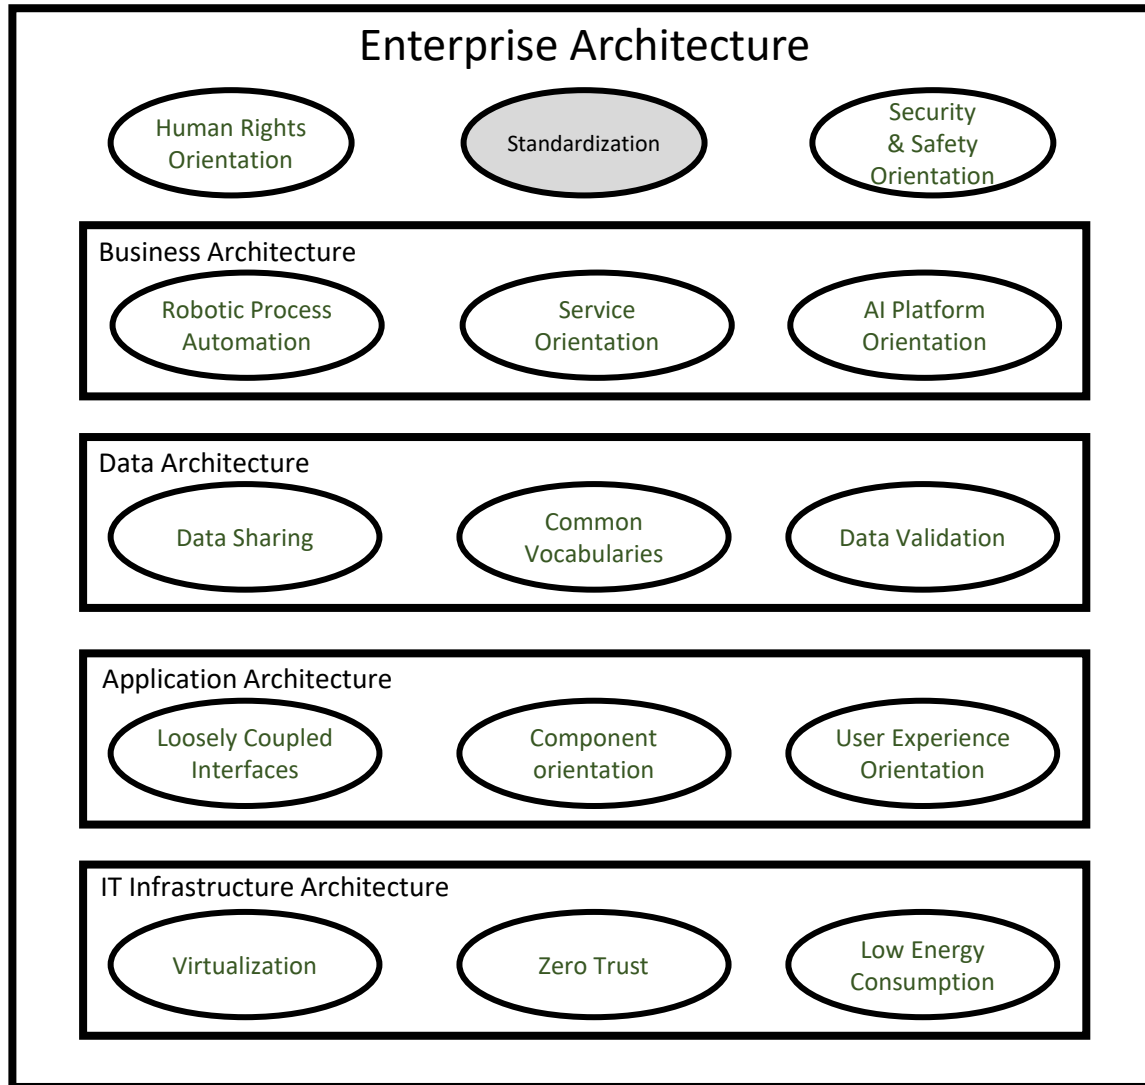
Enterprise Architecture

Human Rights Orientation

Standardization

Security & Safety Orientation

Business Architecture

Robotic Process Automation

Service Orientation

AI Platform Orientation

Data Architecture

Data Sharing

Common Vocabularies

Data Validation

Application Architecture

Loosely Coupled Interfaces

Component orientation

User Experience Orientation

IT Infrastructure Architecture

Virtualization

Zero Trust

Low Energy Consumption